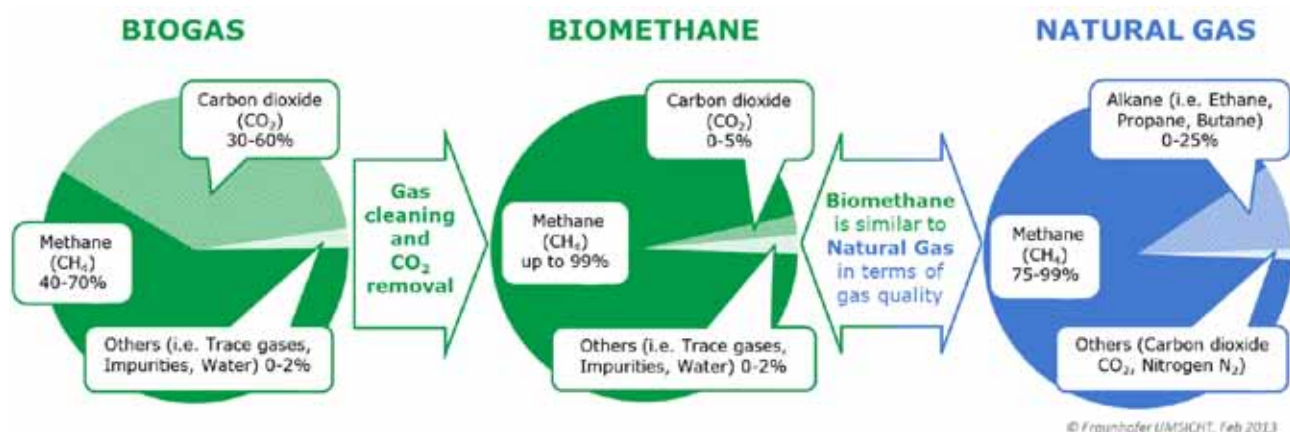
BIOGAS

Carbon dioxide ($CO_2$) 30-60%

Methane ($CH_4$) 40-70%

Others (i.e. Trace gases, Impurities, Water) 0-2%

Gas cleaning and $CO_2$ removal

BIOMETHANE

Carbon dioxide ($CO_2$) 0-5%

Methane ($CH_4$) up to 99%

Others (i.e. Trace gases, Impurities, Water) 0-2%

Biomethane is similar to Natural Gas in terms of gas quality

NATURAL GAS

Alkane (i.e. Ethane, Propane, Butane) 0-25%

Methane ($CH_4$) 75-99%

Others (Carbon dioxide $CO_2$, Nitrogen $N_2$)

© Fraunhofer UMSICHT, Feb 2013